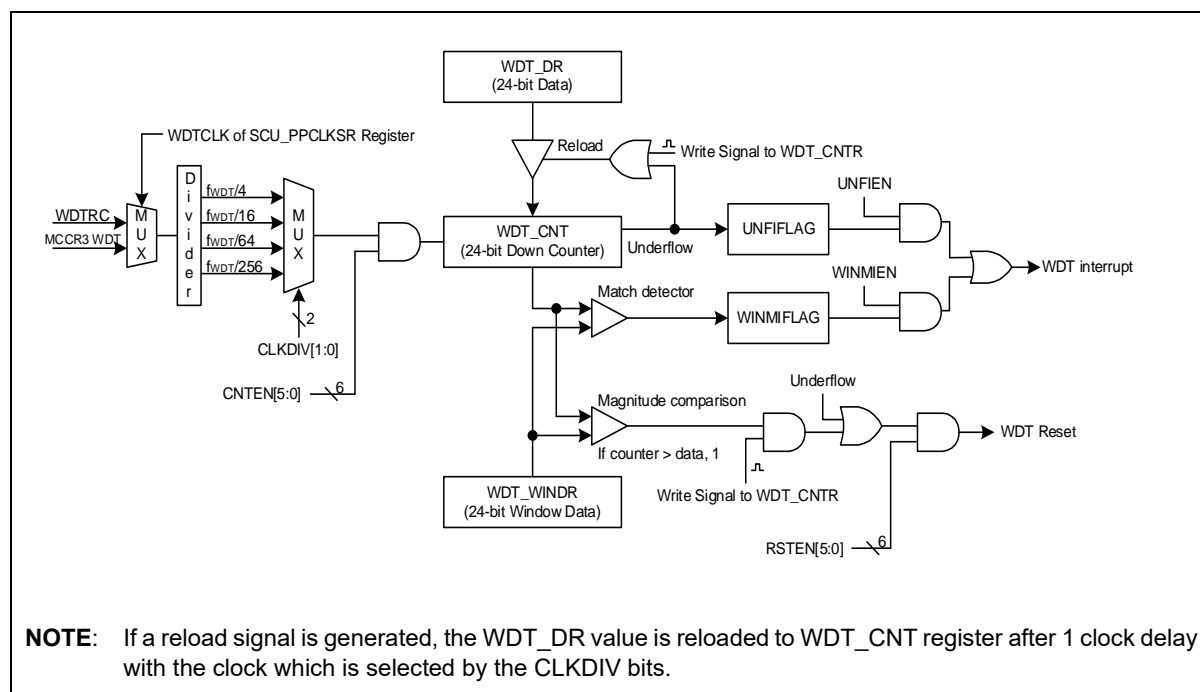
WDT_DR
(24-bit Data)

WDTCLK of SCU_PPCLKSR Register

Reload

Write Signal to WDT_CNTR

WDTRC

MCCR3 WDT

M
U
X

D
i
v
i
d
e
r

$f_{WDT}/4$

$f_{WDT}/16$

$f_{WDT}/64$

$f_{WDT}/256$

M
U
X

2

CLKDIV[1:0]

WDT_CNT
(24-bit Down Counter)

Underflow

UNFIFLAG

UNFIEN

WDT interrupt

WINMIEN

Match detector

WINMIFLAG

CNTEN[5:0]

6

Underflow

Magnitude comparison

If counter > data, 1

WDT Reset

Write Signal to WDT_CNTR

WDT_WINDR
(24-bit Window Data)

RSTEN[5:0]

6

**NOTE**: If a reload signal is generated, the WDT_DR value is reloaded to WDT_CNT register after 1 clock delay with the clock which is selected by the CLKDIV bits.